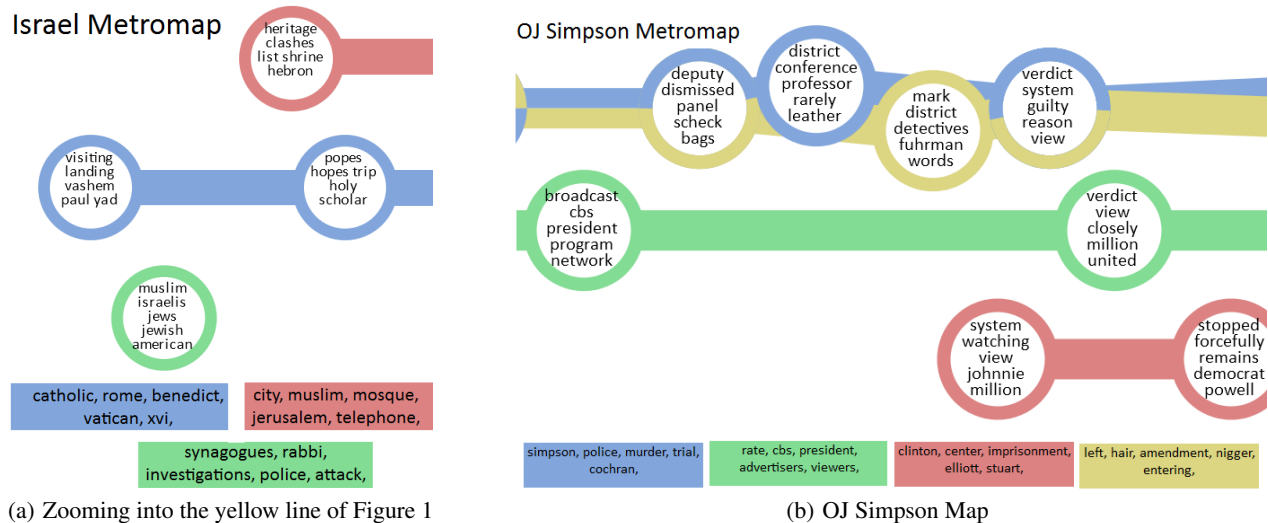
Israel Metromap

heritage clashes list shrine hebron

visiting landing vashem paul yad

popes hopes trip holy scholar

muslim israelis jews jewish american

catholic, rome, benedict, vatican, xvi,

city, muslim, mosque, jerusalem, telephone,

synagogues, rabbi, investigations, police, attack,

(a) Zooming into the yellow line of Figure 1

OJ Simpson Metromap

deputy dismissed panel scheck bags

district conference professor rarely leather

mark district detectives fuhrman words

verdict system guilty reason view

broadcast cbs president program network

verdict view closely million united

system watching view johnnie million

stopped forcefully remains democrat powell

simpson, police, murder, trial, cochran,

rate, cbs, president, advertisers, viewers,

clinton, center, imprisonment, elliott, stuart,

left, hair, amendment, nigger, entering,

(b) OJ Simpson Map